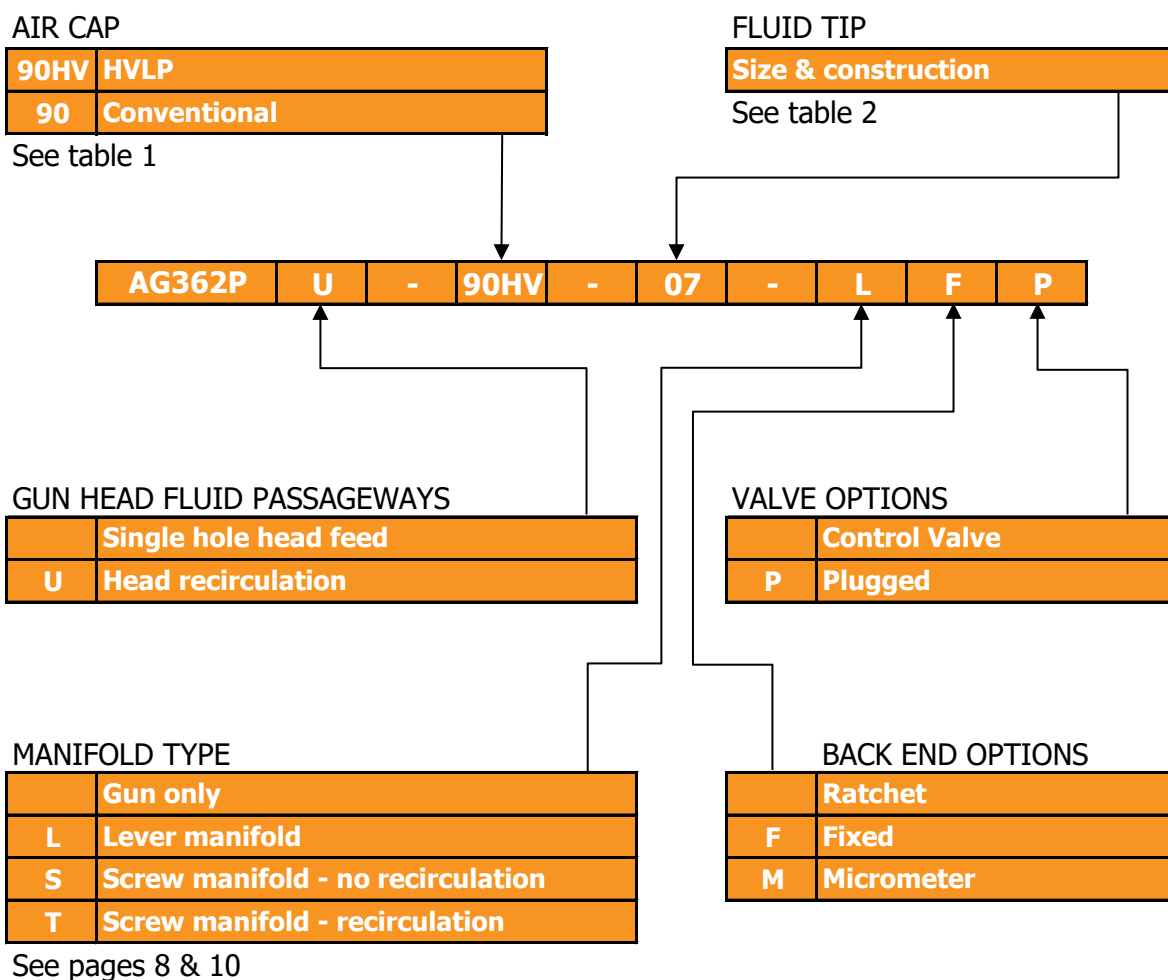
AIR CAP

| 90HV | HVLP |
|---|---|
| 90 | Conventional |

See table 1

FLUID TIP

| Size & construction |
|---|

See table 2

| AG362P | U | - | 90HV | - | 07 | - | L | F | P |
|---|---|---|---|---|---|---|---|---|---|

GUN HEAD FLUID PASSAGEWAYS

| | Single hole head feed |
|---|---|
| U | Head recirculation |

VALVE OPTIONS

| | Control Valve |
|---|---|
| P | Plugged |

MANIFOLD TYPE

| | Gun only |
|---|---|
| L | Lever manifold |
| S | Screw manifold - no recirculation |
| T | Screw manifold - recirculation |

See pages 8 & 10

BACK END OPTIONS

| | Ratchet |
|---|---|
| F | Fixed |
| M | Micrometer |